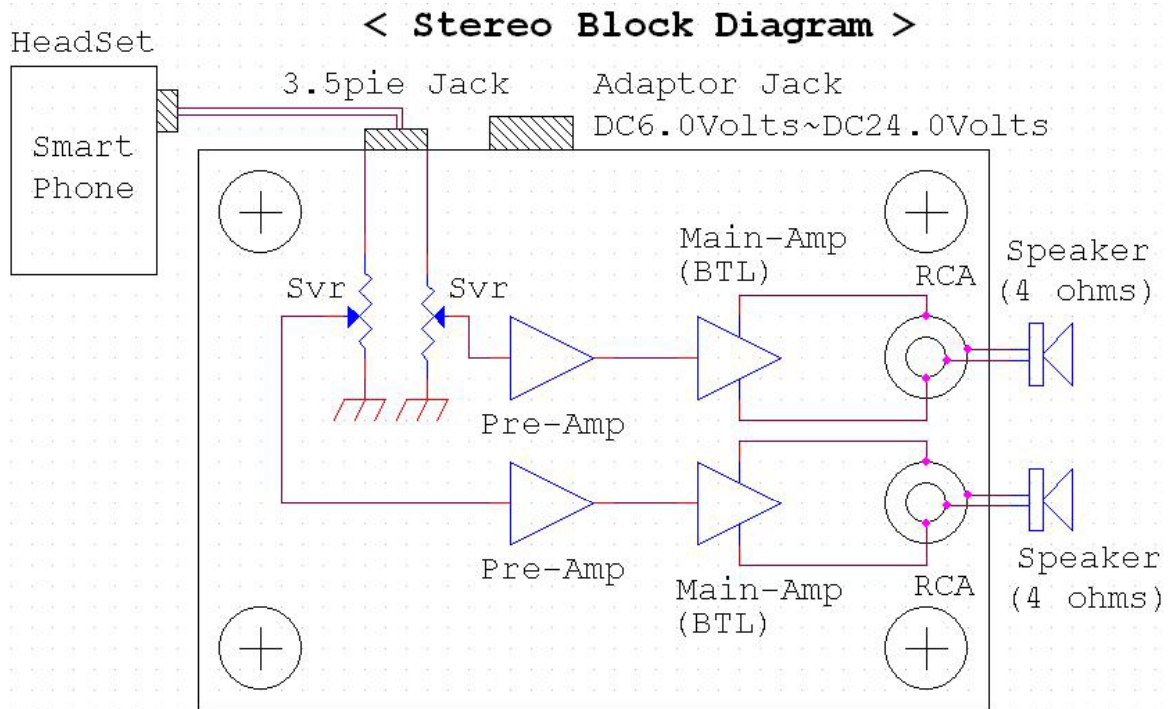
< Stereo Block Diagram >

HeadSet

Smart Phone

3.5pie Jack

Adaptor Jack
DC6.0Volts~DC24.0Volts

Svr

Svr

Main-Amp
(BTL)

RCA

Speaker
(4 ohms)

Pre-Amp

Pre-Amp

Main-Amp
(BTL)

RCA

Speaker
(4 ohms)